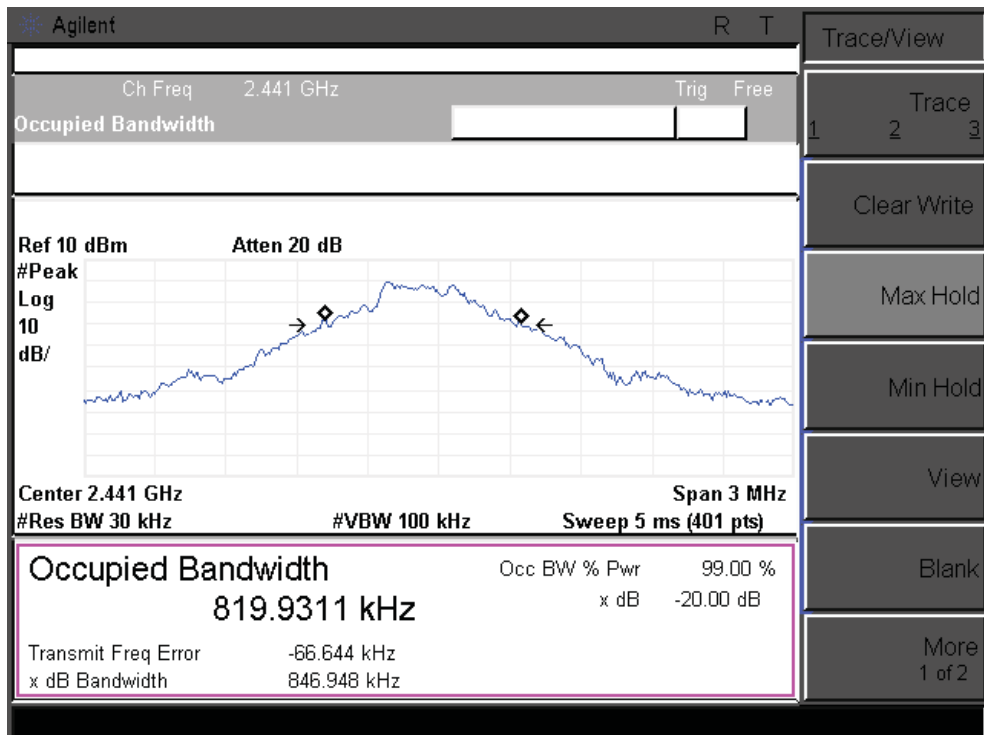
Agilent R T

Ch Freq 2.441 GHz Trig Free
Occupied Bandwidth

Ref 10 dBm Atten 20 dB
#Peak
Log
10
dB/

Center 2.441 GHz Span 3 MHz
#Res BW 30 kHz #VBW 100 kHz Sweep 5 ms (401 pts)

Occupied Bandwidth
819.9311 kHz

Occ BW % Pwr 99.00 %
x dB -20.00 dB

Transmit Freq Error -66.644 kHz
x dB Bandwidth 846.948 kHz

Trace/View

Trace
1 2 3

Clear Write

Max Hold

Min Hold

View

Blank

More
1 of 2